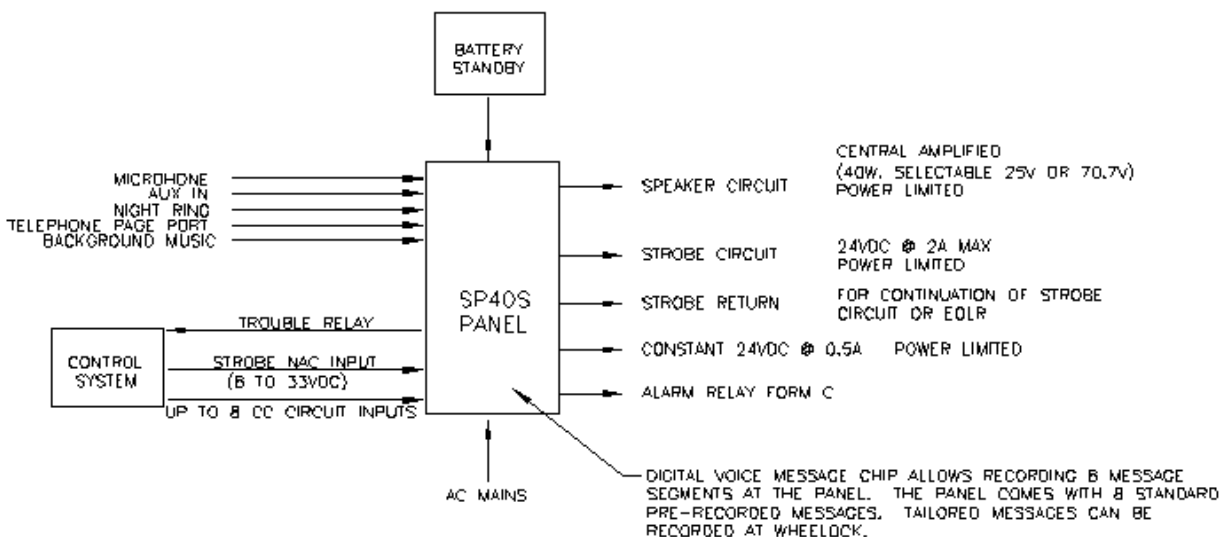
BATTERY STANDBY

MICROHONE
AUX IN
NIGHT RING
TELEPHONE PAGE PORT
BACKGROUND MUSIC

CONTROL SYSTEM

TROUBLE RELAY
STROBE NAC INPUT
(8 TO 33VDC)
UP TO 8 CC CIRCUIT INPUTS

SP40S PANEL

SPEAKER CIRCUIT
CENTRAL AMPLIFIED (40W, SELECTABLE 25V OR 70.7V) POWER LIMITED

STROBE CIRCUIT
24VDC @ 2A MAX POWER LIMITED

STROBE RETURN
FOR CONTINUATION OF STROBE CIRCUIT OR EOLR

CONSTANT 24VDC @ 0.5A POWER LIMITED

ALARM RELAY FORM C

AC MAINS

DIGITAL VOICE MESSAGE CHIP ALLOWS RECORDING 8 MESSAGE SEGMENTS AT THE PANEL. THE PANEL COMES WITH 8 STANDARD PRE-RECORDED MESSAGES. TAILORED MESSAGES CAN BE RECORDED AT WHEELOCK.